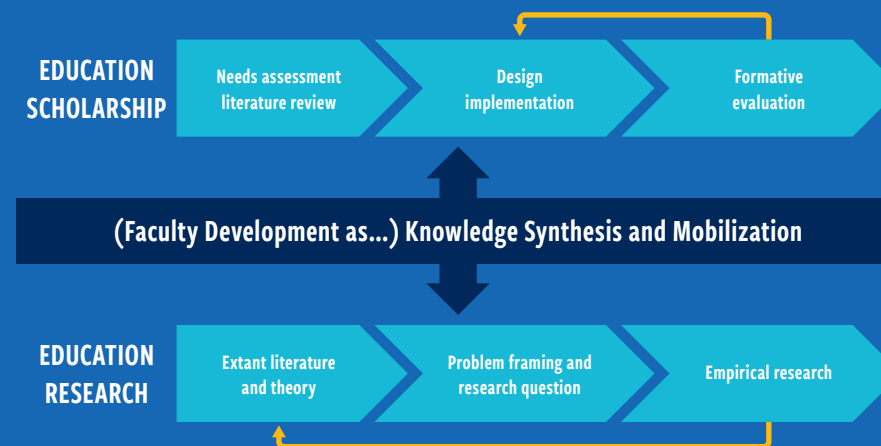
EDUCATION SCHOLARSHIP

Needs assessment literature review

Design implementation

Formative evaluation

(Faculty Development as...) Knowledge Synthesis and Mobilization

EDUCATION RESEARCH

Extant literature and theory

Problem framing and research question

Empirical research